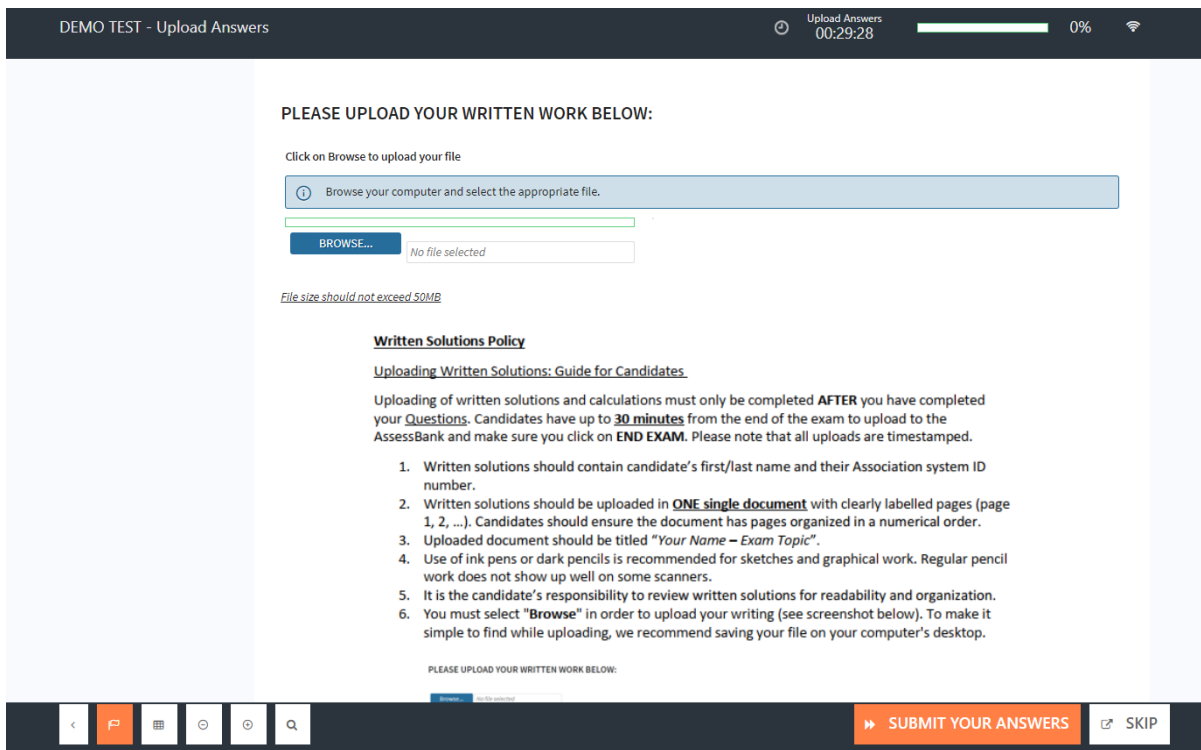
DEMO TEST - Upload Answers

Upload Answers
00:29:28

0%

PLEASE UPLOAD YOUR WRITTEN WORK BELOW:

Click on Browse to upload your file

Browse your computer and select the appropriate file.

BROWSE...

No file selected

File size should not exceed 50MB

Written Solutions Policy

Uploading Written Solutions: Guide for Candidates

Uploading of written solutions and calculations must only be completed AFTER you have completed your Questions. Candidates have up to 30 minutes from the end of the exam to upload to the AssessBank and make sure you click on END EXAM. Please note that all uploads are timestamped.

1. Written solutions should contain candidate's first/last name and their Association system ID number.
2. Written solutions should be uploaded in ONE single document with clearly labelled pages (page 1, 2, ...). Candidates should ensure the document has pages organized in a numerical order.
3. Uploaded document should be titled "Your Name – Exam Topic".
4. Use of ink pens or dark pencils is recommended for sketches and graphical work. Regular pencil work does not show up well on some scanners.
5. It is the candidate's responsibility to review written solutions for readability and organization.
6. You must select "Browse" in order to upload your writing (see screenshot below). To make it simple to find while uploading, we recommend saving your file on your computer's desktop.

PLEASE UPLOAD YOUR WRITTEN WORK BELOW:

Browse... No file selected

SUBMIT YOUR ANSWERS

SKIP